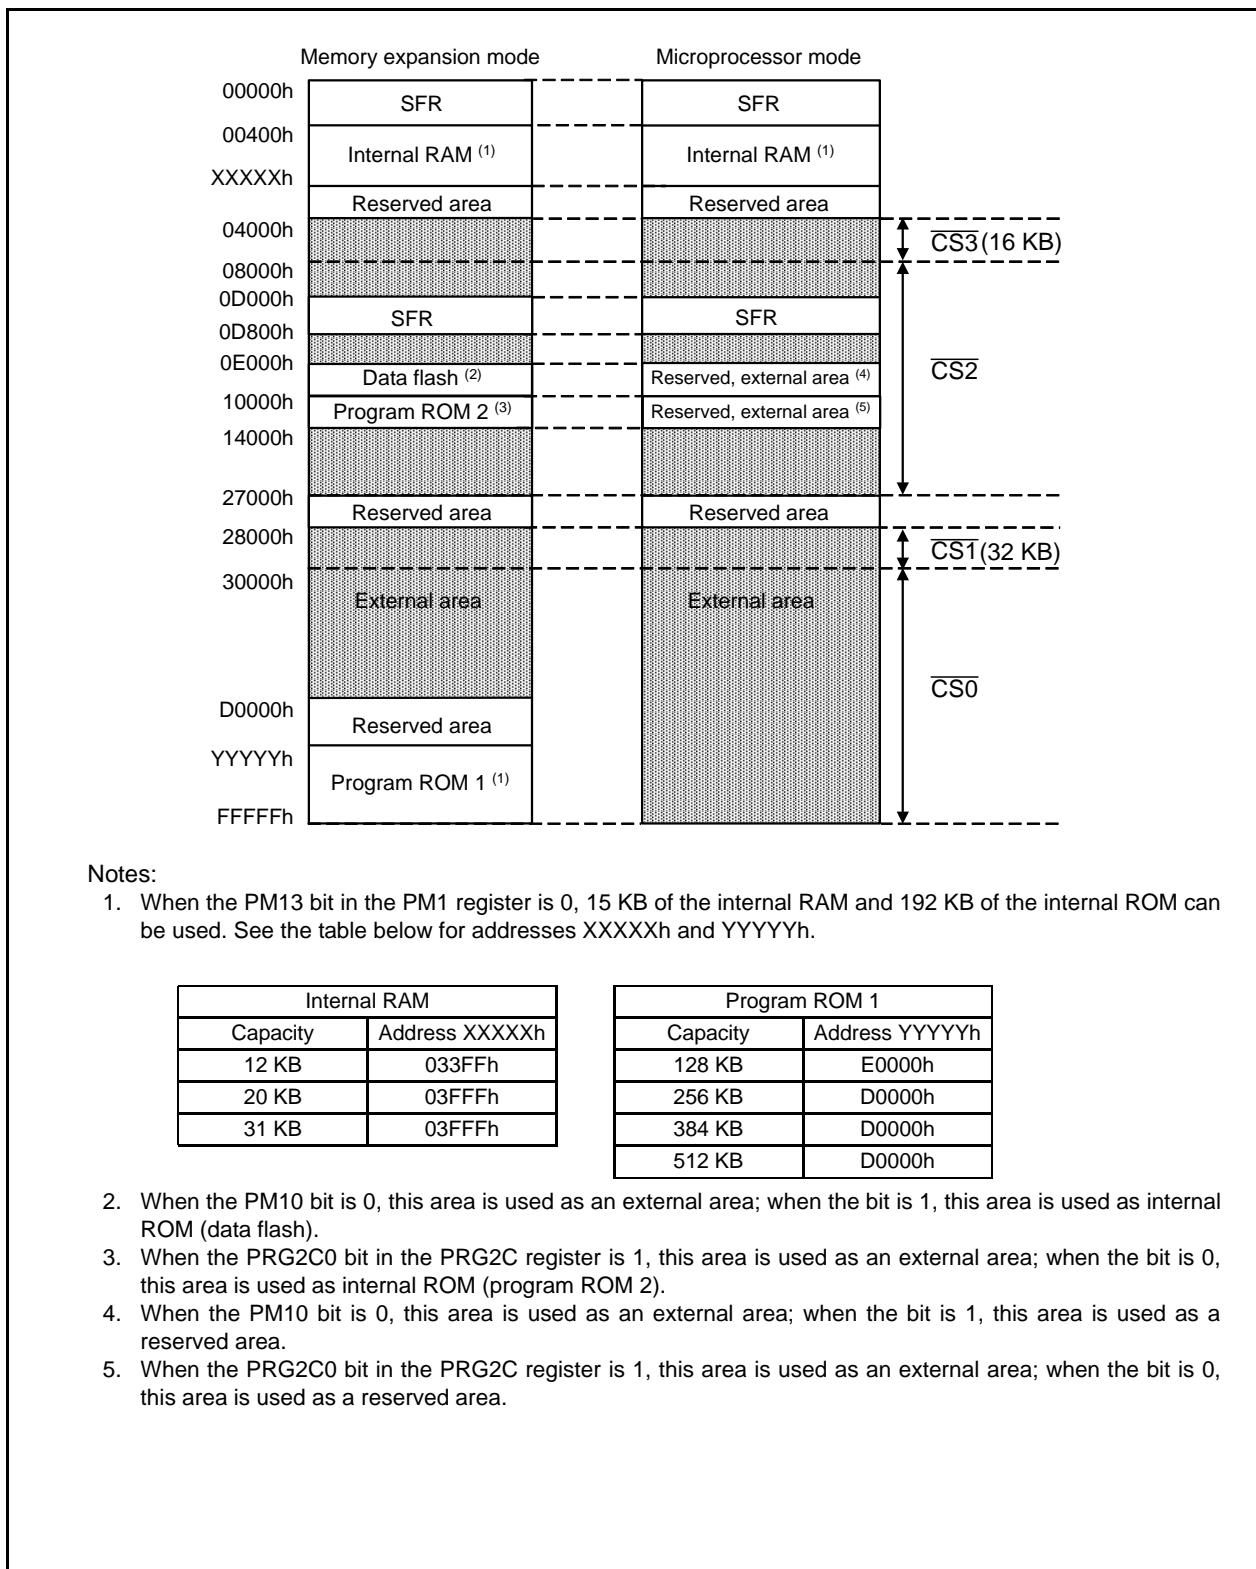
Memory expansion mode

Microprocessor mode

00000h
00400h
XXXXXh
04000h
08000h
0D000h
0D800h
0E000h
10000h
14000h
27000h
28000h
30000h
D0000h
YYYYYh
FFFFFh

SFR
Internal RAM $^{(1)}$
Reserved area
SFR
Data flash $^{(2)}$
Program ROM 2 $^{(3)}$
Reserved area
External area
Reserved area
Program ROM 1 $^{(1)}$

SFR
Internal RAM $^{(1)}$
Reserved area
SFR
Reserved, external area $^{(4)}$
Reserved, external area $^{(5)}$
Reserved area
External area

$\overline{CS3}$ (16 KB)
$\overline{CS2}$
$\overline{CS1}$ (32 KB)
$\overline{CS0}$

Notes:
1. When the PM13 bit in the PM1 register is 0, 15 KB of the internal RAM and 192 KB of the internal ROM can be used. See the table below for addresses XXXXXh and YYYYYh.

| Internal RAM | |
|---|---|
| Capacity | Address XXXXXh |
| 12 KB | 033FFh |
| 20 KB | 03FFFh |
| 31 KB | 03FFFh |

| Program ROM 1 | |
|---|---|
| Capacity | Address YYYYYh |
| 128 KB | E0000h |
| 256 KB | D0000h |
| 384 KB | D0000h |
| 512 KB | D0000h |

2. When the PM10 bit is 0, this area is used as an external area; when the bit is 1, this area is used as internal ROM (data flash).
3. When the PRG2C0 bit in the PRG2C register is 1, this area is used as an external area; when the bit is 0, this area is used as internal ROM (program ROM 2).
4. When the PM10 bit is 0, this area is used as an external area; when the bit is 1, this area is used as a reserved area.
5. When the PRG2C0 bit in the PRG2C register is 1, this area is used as an external area; when the bit is 0, this area is used as a reserved area.